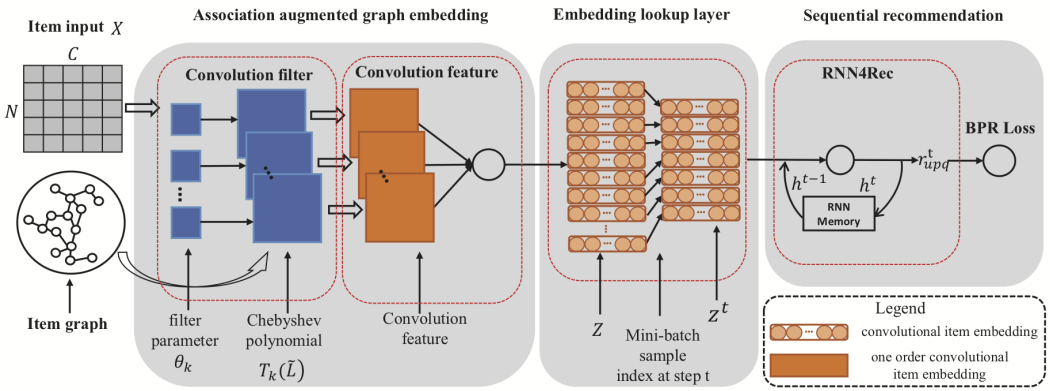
Item input $X$

$C$

$N$

Item graph

Association augmented graph embedding

Convolution filter

Convolution feature

filter parameter $\theta_k$

Chebyshev polynomial $T_k(\tilde{L})$

Convolution feature

Embedding lookup layer

$Z$

Mini-batch sample index at step t

$Z^t$

Sequential recommendation

RNN4Rec

$h^{t-1}$

$h^t$

RNN Memory

$r_{upq}^t$

BPR Loss

Legend

convolutional item embedding

one order convolutional item embedding